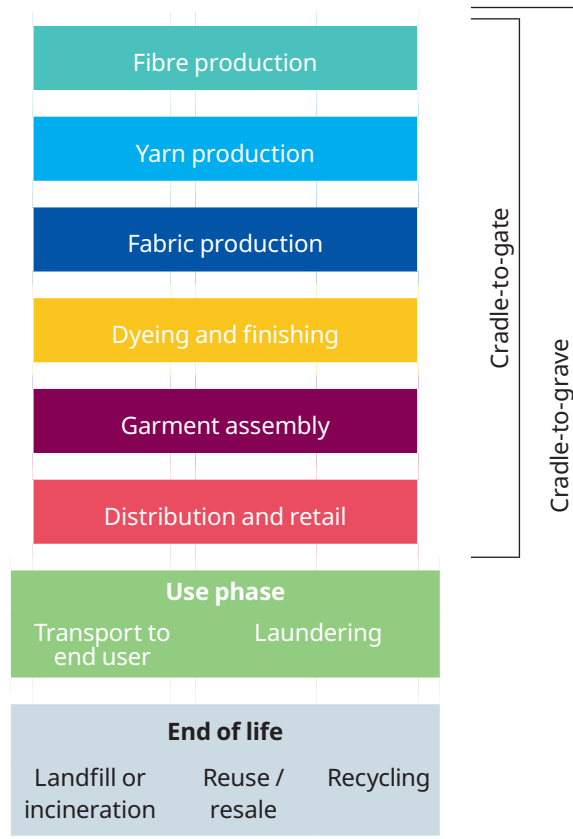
Fibre production

Yarn production

Fabric production

Dyeing and finishing

Garment assembly

Distribution and retail

Cradle-to-gate

Cradle-to-grave

**Use phase**

Transport to end user

Laundering

**End of life**

Landfill or incineration

Reuse / resale

Recycling